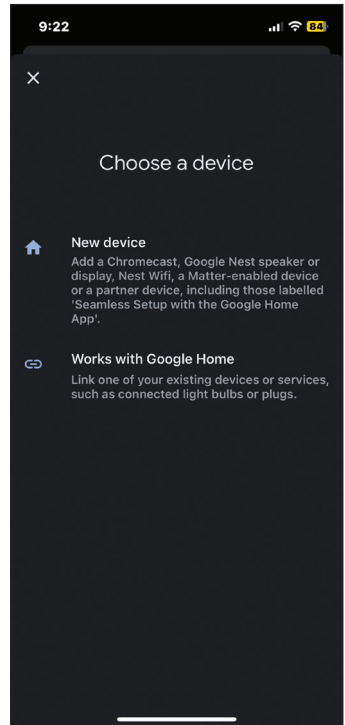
9:22

84

×

Choose a device

New device
Add a Chromecast, Google Nest speaker or display, Nest Wifi, a Matter-enabled device or a partner device, including those labelled 'Seamless Setup with the Google Home App'.

Works with Google Home
Link one of your existing devices or services, such as connected light bulbs or plugs.